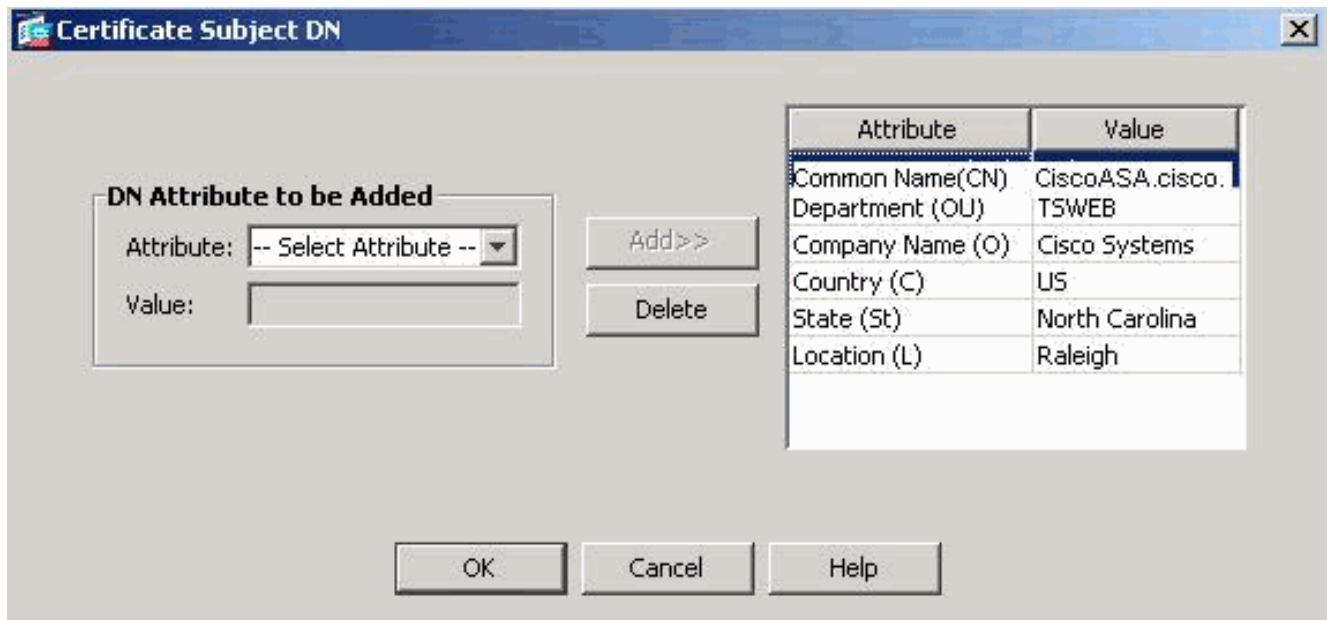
Certificate Subject DN

DN Attribute to be Added

Attribute: -- Select Attribute --

Value:

Add>>

Delete

| Attribute | Value |
|---|---|
| Common Name(CN) | CiscoASA.cisco. |
| Department (OU) | TSWEB |
| Company Name (O) | Cisco Systems |
| Country (C) | US |
| State (St) | North Carolina |
| Location (L) | Raleigh |

OK Cancel Help